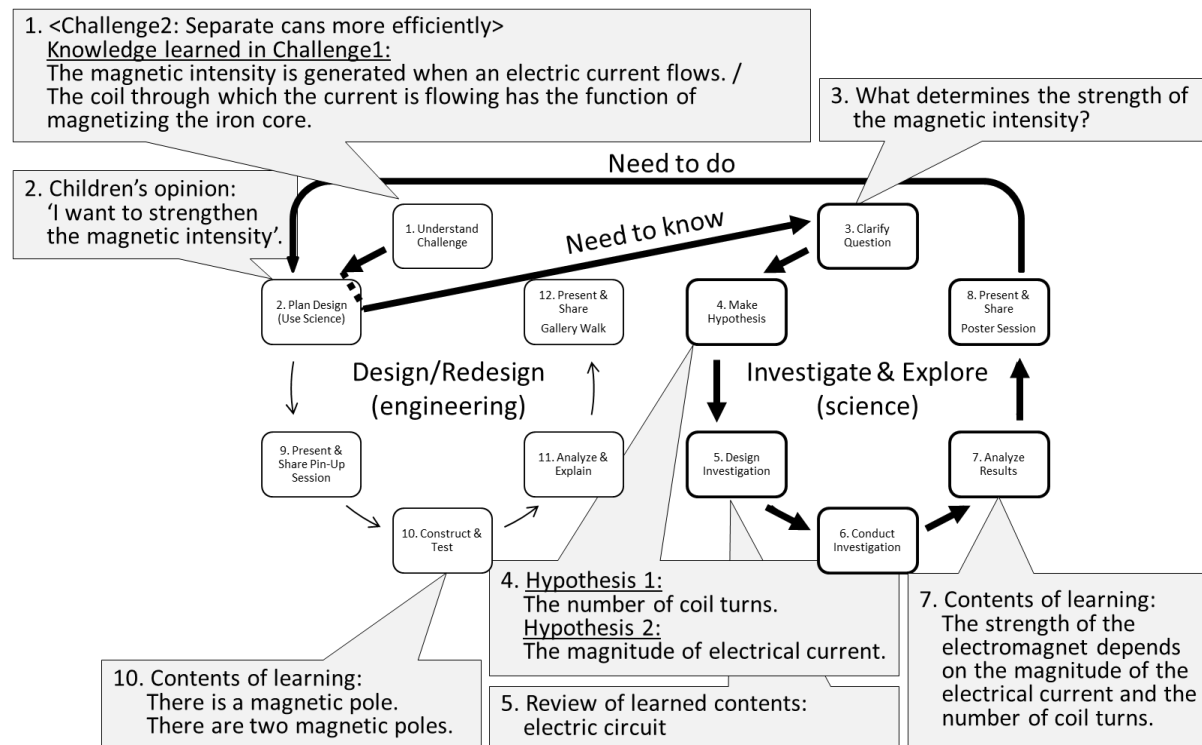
1. <Challenge2: Separate cans more efficiently>
Knowledge learned in Challenge1:
The magnetic intensity is generated when an electric current flows. / The coil through which the current is flowing has the function of magnetizing the iron core.

3. What determines the strength of the magnetic intensity?

Need to do

2. Children's opinion: 'I want to strengthen the magnetic intensity'.

1. Understand Challenge

Need to know

3. Clarify Question

2. Plan Design (Use Science)

12. Present & Share Gallery Walk

4. Make Hypothesis

8. Present & Share Poster Session

Design/Redesign (engineering)

Investigate & Explore (science)

9. Present & Share Pin-Up Session

11. Analyze & Explain

5. Design Investigation

7. Analyze Results

10. Construct & Test

6. Conduct Investigation

4. Hypothesis 1:
The number of coil turns.
Hypothesis 2:
The magnitude of electrical current.

7. Contents of learning:
The strength of the electromagnet depends on the magnitude of the electrical current and the number of coil turns.

10. Contents of learning:
There is a magnetic pole.
There are two magnetic poles.

5. Review of learned contents:
electric circuit